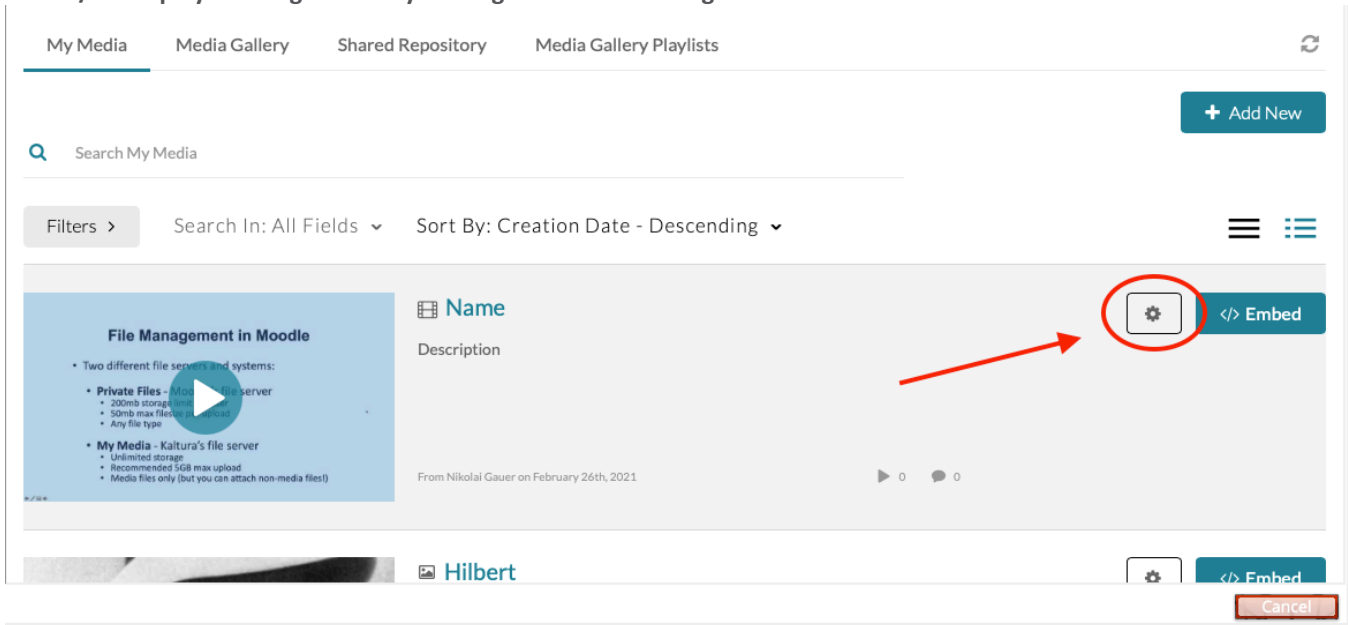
My Media Media Gallery Shared Repository Media Gallery Playlists

+ Add New

Search My Media

Filters > Search In: All Fields Sort By: Creation Date - Descending

File Management in Moodle

• Two different file servers and systems:
• Private Files - Moo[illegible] file server
• 200mb storage limit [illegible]
• 50mb max filesize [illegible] upload
• Any file type
• My Media - Kaltura's file server
• Unlimited storage
• Recommended 5GB max upload
• Media files only (but you can attach non-media files!)

Name

Description

From Nikolai Gauer on February 26th, 2021

0 0

</> Embed

Hilbert

</> Embed

Cancel